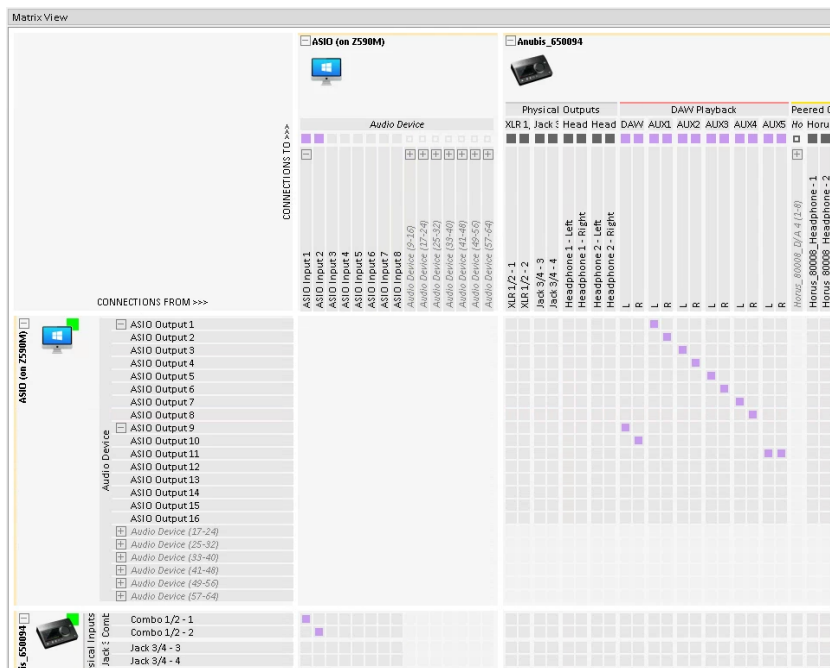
Matrix View

ASIO (on Z590M)

Anubis_650094

Physical Outputs
DAW Playback
Peered

XLR 1, Jack 3 Head Head DAW AUX1 AUX2 AUX3 AUX4 AUX5 Ho Horu

Audio Device

CONNECTIONS TO >>>

ASIO Input 1
ASIO Input 2
ASIO Input 3
ASIO Input 4
ASIO Input 5
ASIO Input 6
ASIO Input 7
ASIO Input 8
Audio Device (9-16)
Audio Device (17-24)
Audio Device (25-32)
Audio Device (33-40)
Audio Device (41-48)
Audio Device (49-56)
Audio Device (57-64)

XLR 1/2 - 1
XLR 1/2 - 2
Jack 3/4 - 3
Jack 3/4 - 4
Headphone 1 - Left
Headphone 1 - Right
Headphone 2 - Left
Headphone 2 - Right

L R L R L R L R L R L R

Horus_80008_D/A 4 (1-8)
Horus_80008_Headphone - 1
Horus_80008_Headphone - 2

CONNECTIONS FROM >>>

ASIO (on Z590M)

Audio Device

ASIO Output 1
ASIO Output 2
ASIO Output 3
ASIO Output 4
ASIO Output 5
ASIO Output 6
ASIO Output 7
ASIO Output 8
ASIO Output 9
ASIO Output 10
ASIO Output 11
ASIO Output 12
ASIO Output 13
ASIO Output 14
ASIO Output 15
ASIO Output 16
Audio Device (17-24)
Audio Device (25-32)
Audio Device (33-40)
Audio Device (41-48)
Audio Device (49-56)
Audio Device (57-64)

is_650094

sical Inputs
Comb

Combo 1/2 - 1
Combo 1/2 - 2
Jack 3/4 - 3
Jack 3/4 - 4